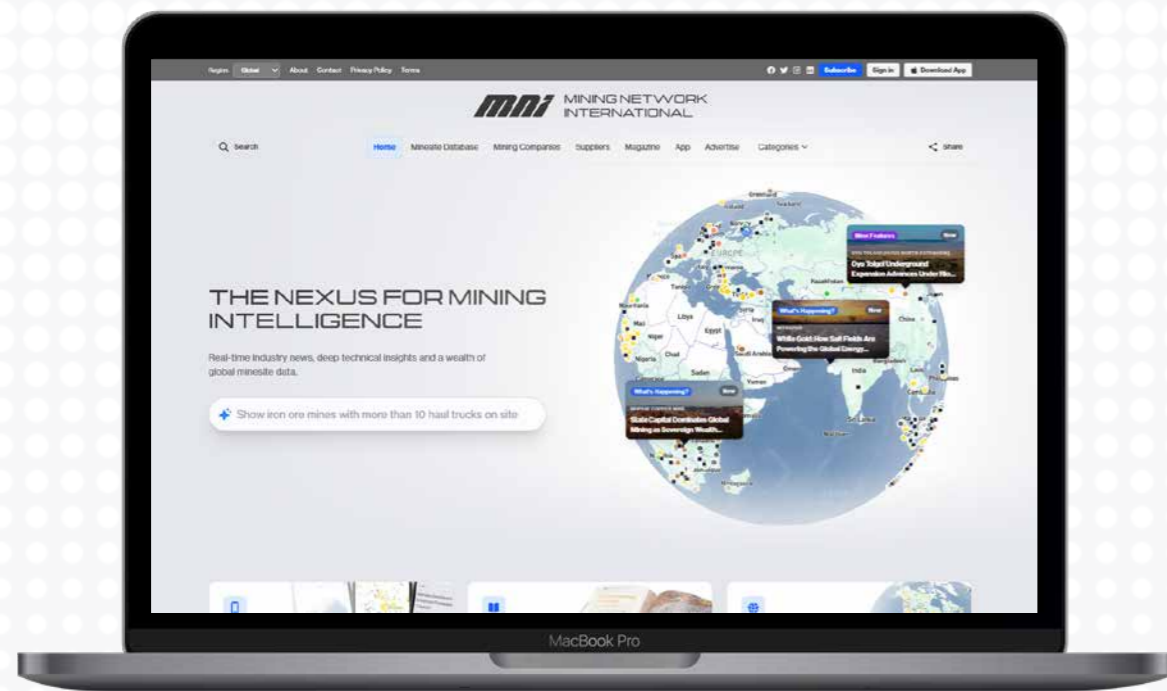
Region Global About Contact Privacy Policy Terms

Subscribe Sign in Download App

MNI MINING NETWORK INTERNATIONAL

Search

Home Minesite Database Mining Companies Suppliers Magazine App Advertise Categories

Share

THE NEXUS FOR MINING INTELLIGENCE

Real-time industry news, deep technical insights and a wealth of global minesite data.

Show iron ore mines with more than 10 haul trucks on site

Mine Features New
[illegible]
Oyu Tolgoi Underground Expansion Advances Under Rio...

What's Happening? New
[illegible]
White Gold: How Salt Fields Are Powering the Global Energy...

What's Happening? New
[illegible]
State Capital Distribution Global Mining as Sovereign Wealth...

Greenland
Iceland
Europe
Tunisia
Kazakhstan
Mauritania
Libya
Egypt
Mali
Niger
Chad
Sudan
Nigeria
Saudi Arabia
Yemen
Oman
India
China
Bangladesh
Laos
Philippines
Cambodia
Madagascar

MacBook Pro